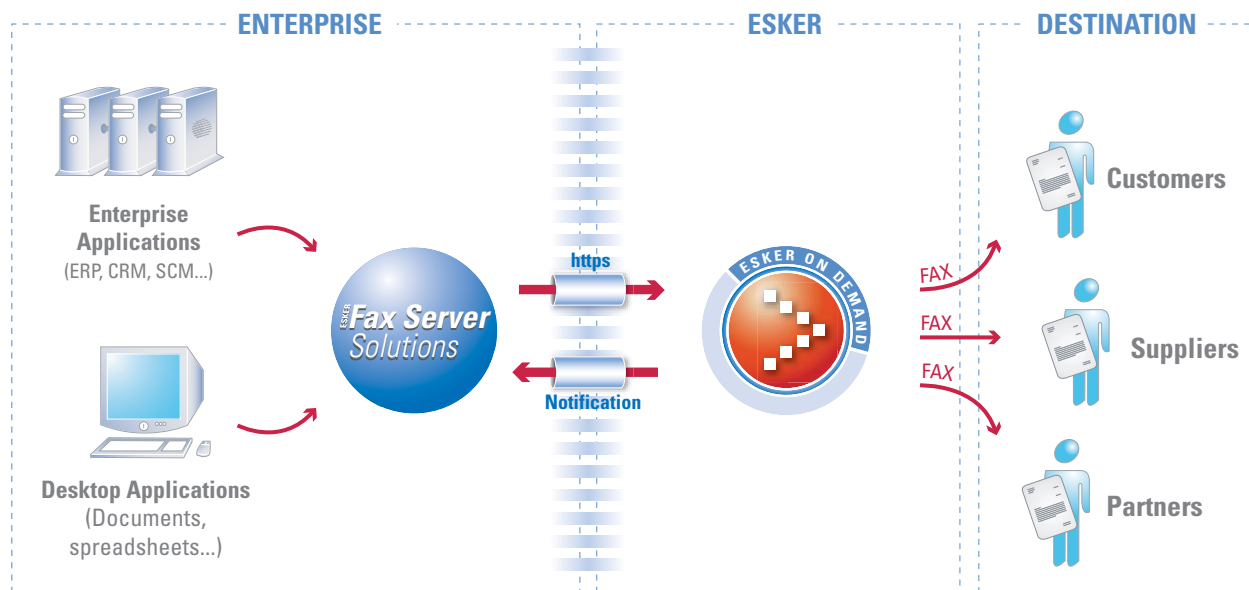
ENTERPRISE

ESKER

DESTINATION

Enterprise Applications
(ERP, CRM, SCM...)

Desktop Applications
(Documents, spreadsheets...)

ESKER Fax Server Solutions

https

Notification

ESKER ON DEMAND

FAX

FAX

FAX

Customers

Suppliers

Partners